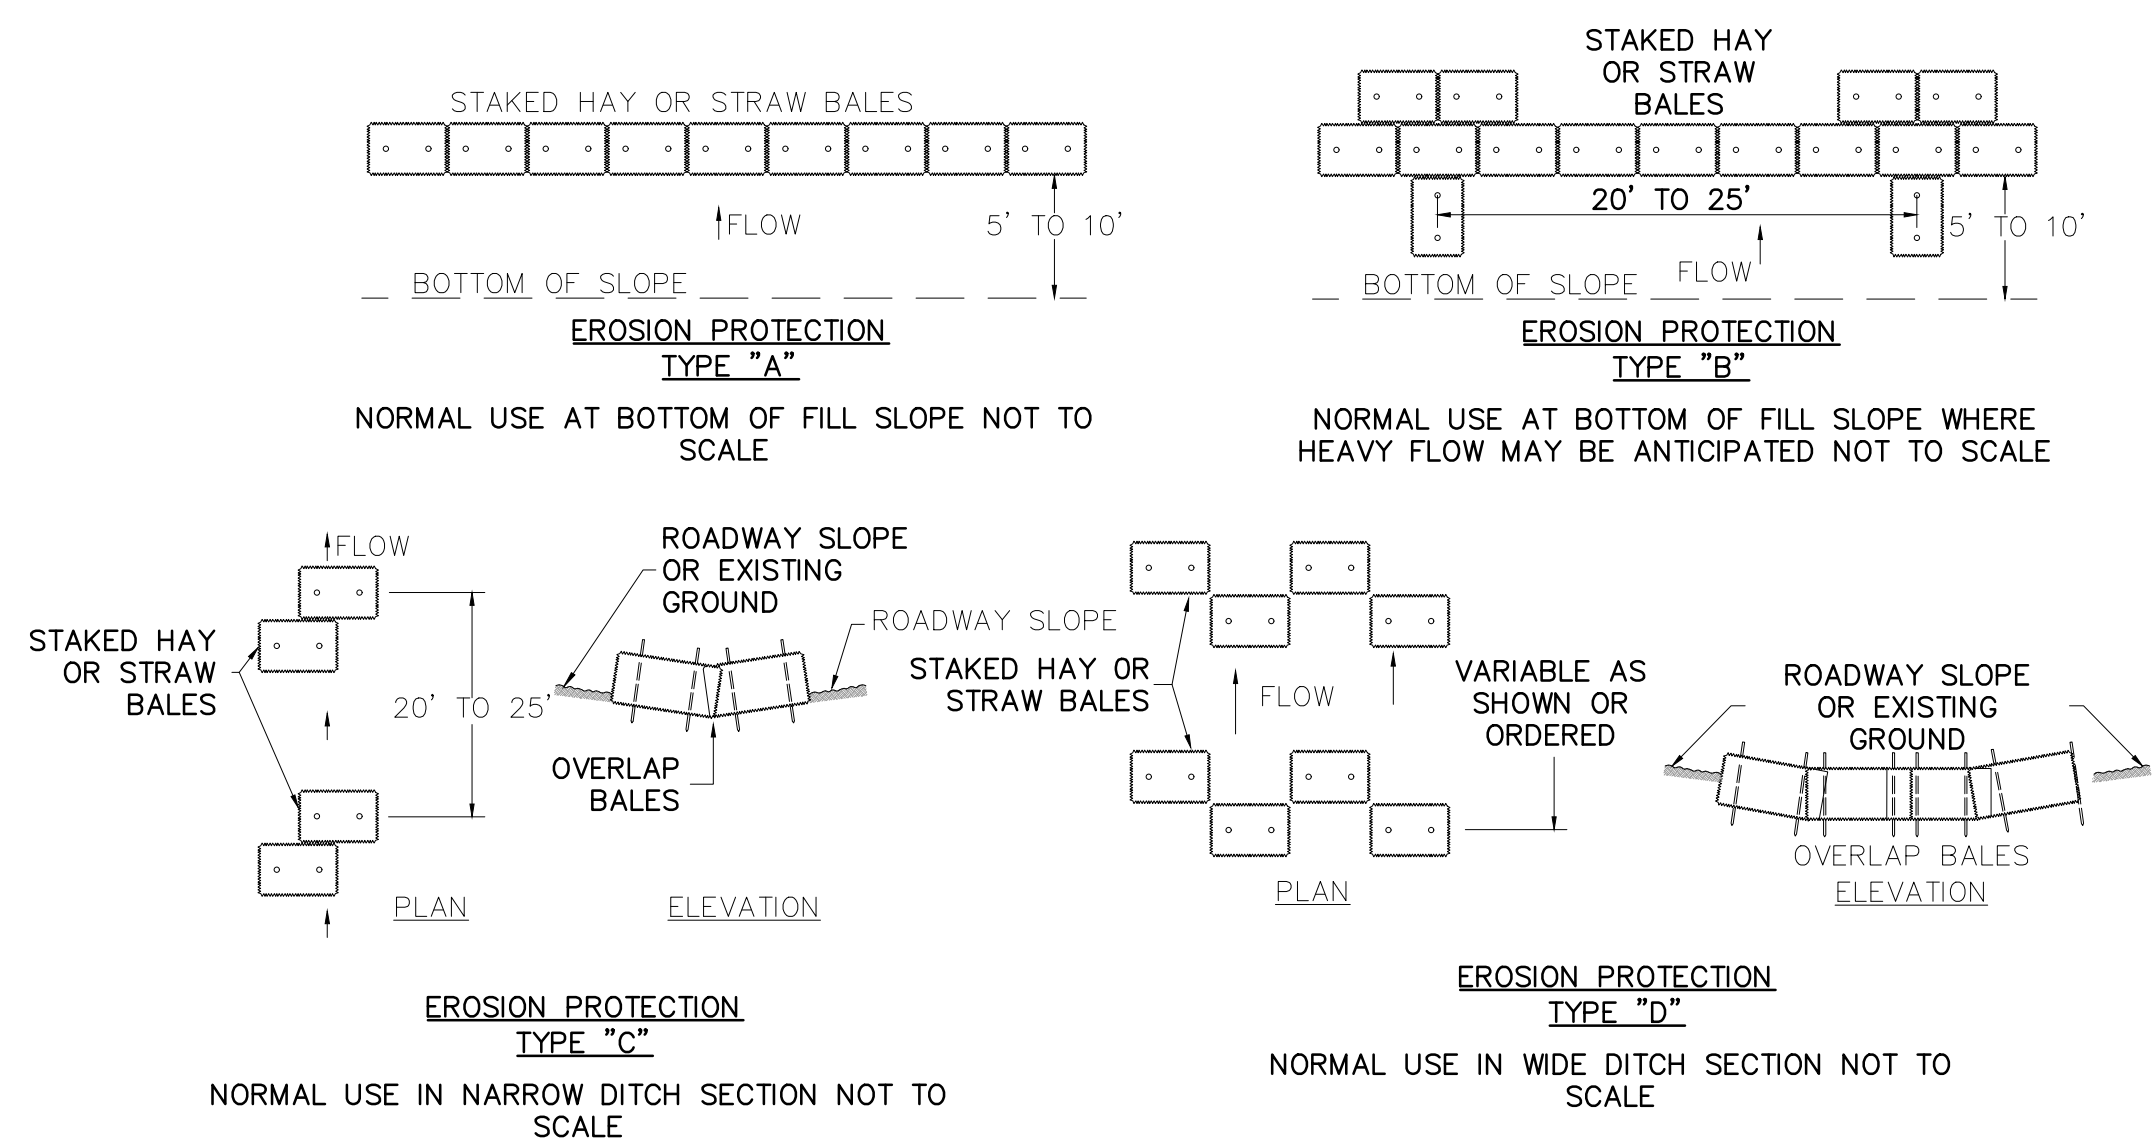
STAKED HAY OR STRAW BALES

FLOW

5' TO 10'

BOTTOM OF SLOPE

EROSION PROTECTION
TYPE "A"

NORMAL USE AT BOTTOM OF FILL SLOPE NOT TO SCALE

STAKED HAY OR STRAW BALES

20' TO 25'

5' TO 10'

FLOW

BOTTOM OF SLOPE

EROSION PROTECTION
TYPE "B"

NORMAL USE AT BOTTOM OF FILL SLOPE WHERE HEAVY FLOW MAY BE ANTICIPATED NOT TO SCALE

FLOW

STAKED HAY OR STRAW BALES

20' TO 25'

PLAN

ROADWAY SLOPE OR EXISTING GROUND

ROADWAY SLOPE

OVERLAP BALES

ELEVATION

EROSION PROTECTION
TYPE "C"

NORMAL USE IN NARROW DITCH SECTION NOT TO SCALE

STAKED HAY OR STRAW BALES

FLOW

VARIABLE AS SHOWN OR ORDERED

PLAN

ROADWAY SLOPE OR EXISTING GROUND

OVERLAP BALES

ELEVATION

EROSION PROTECTION
TYPE "D"

NORMAL USE IN WIDE DITCH SECTION NOT TO SCALE